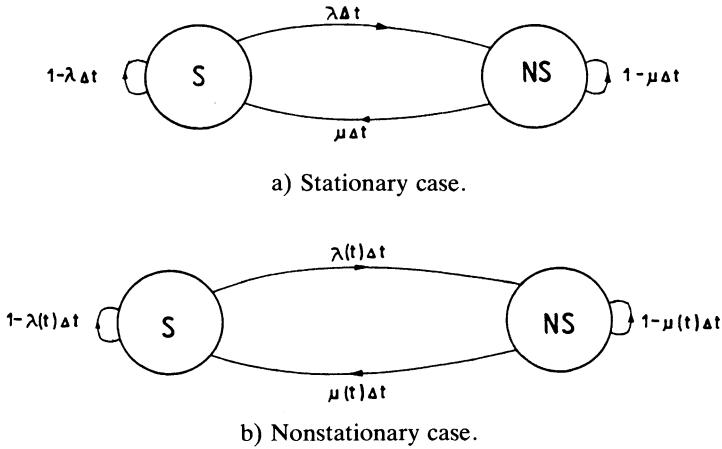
$\lambda \Delta t$

$1-\lambda \Delta t$

S

NS

$1-\mu \Delta t$

$\mu \Delta t$

a) Stationary case.

$\lambda(t) \Delta t$

$1-\lambda(t) \Delta t$

S

NS

$1-\mu(t) \Delta t$

$\mu(t) \Delta t$

b) Nonstationary case.